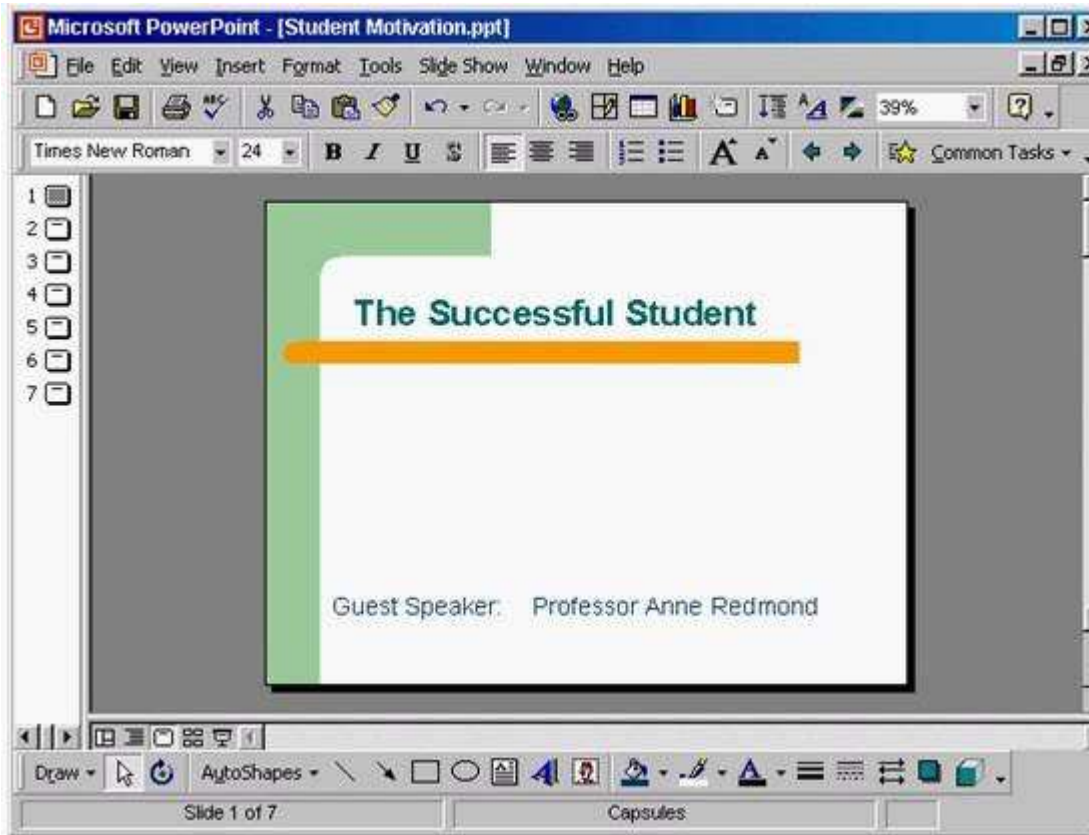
Microsoft PowerPoint - [Student Motivation.ppt]

File Edit View Insert Format Tools Slide Show Window Help

39%

Times New Roman 24 B I U S Common Tasks

1
2
3
4
5
6
7

The Successful Student

Guest Speaker: Professor Anne Redmond

Draw AutoShapes

Slide 1 of 7 Capsules